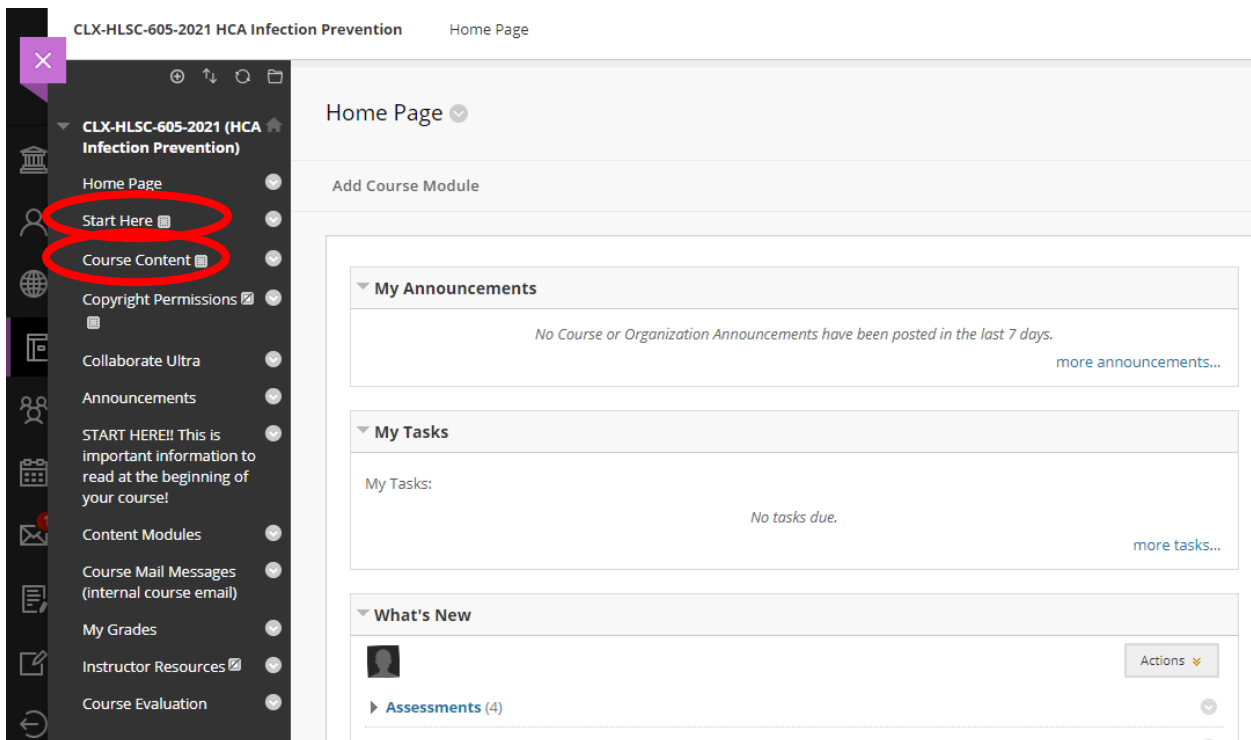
CLX-HLSC-605-2021 HCA Infection Prevention    Home Page

CLX-HLSC-605-2021 (HCA Infection Prevention)

Home Page

Start Here

Course Content

Copyright Permissions

Collaborate Ultra

Announcements

START HERE!! This is important information to read at the beginning of your course!

Content Modules

Course Mail Messages (internal course email)

My Grades

Instructor Resources

Course Evaluation

Home Page

Add Course Module

My Announcements

No Course or Organization Announcements have been posted in the last 7 days.

more announcements...

My Tasks

My Tasks:

No tasks due.

more tasks...

What's New

Actions

Assessments (4)